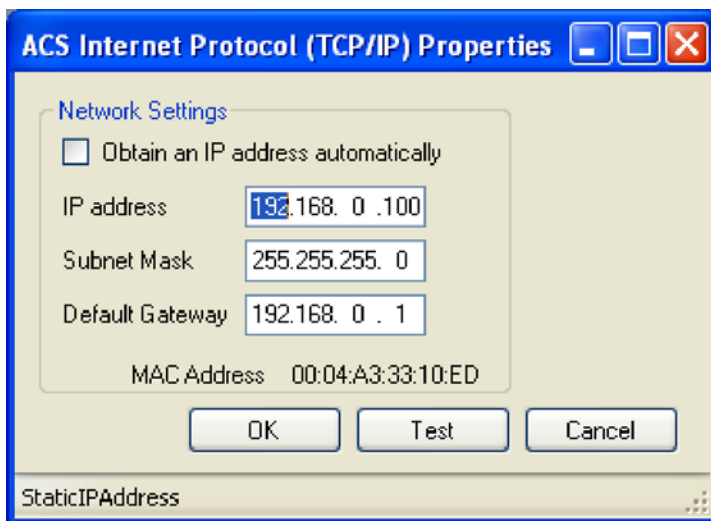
ACS Internet Protocol (TCP/IP) Properties

Network Settings

Obtain an IP address automatically

IP address 192.168. 0 .100

Subnet Mask 255.255.255. 0

Default Gateway 192.168. 0 . 1

MAC Address 00:04:A3:33:10:ED

OK Test Cancel

StaticIPAddress